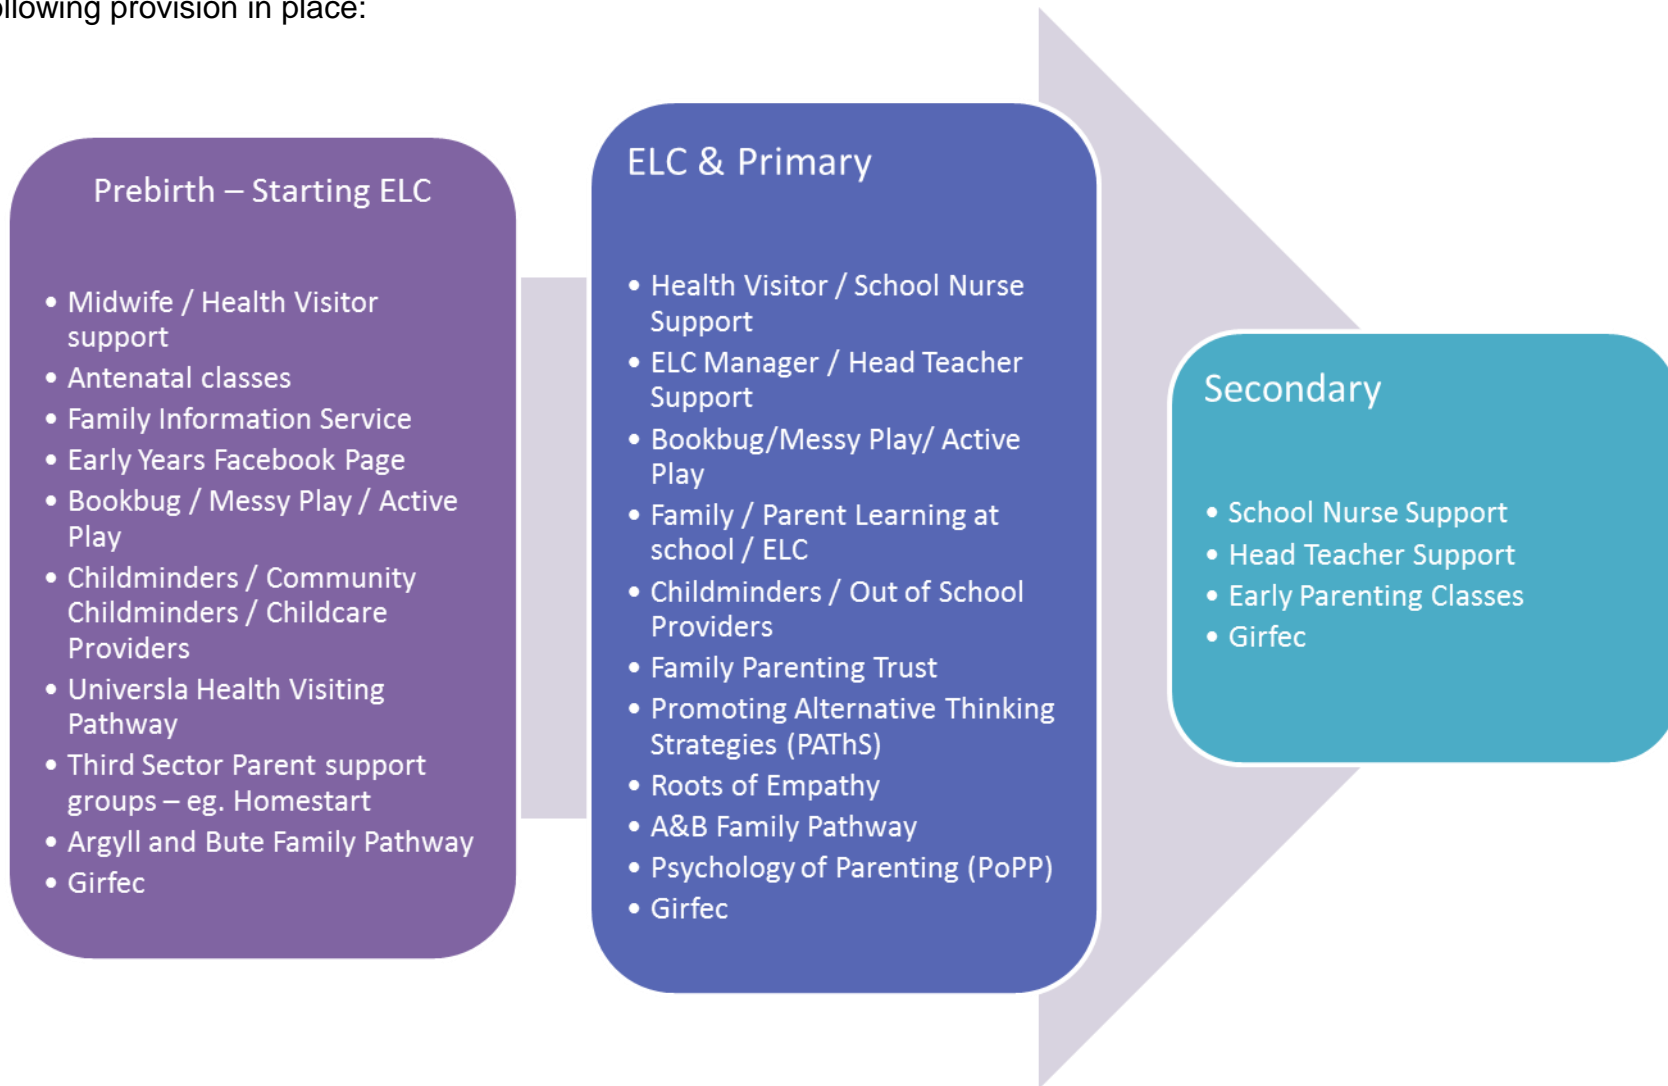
ollowing provision in place:

Prebirth – Starting ELC

• Midwife / Health Visitor support
• Antenatal classes
• Family Information Service
• Early Years Facebook Page
• Bookbug / Messy Play / Active Play
• Childminders / Community Childminders / Childcare Providers
• Universla Health Visiting Pathway
• Third Sector Parent support groups – eg. Homestart
• Argyll and Bute Family Pathway
• Girfec

ELC & Primary

• Health Visitor / School Nurse Support
• ELC Manager / Head Teacher Support
• Bookbug/Messy Play/ Active Play
• Family / Parent Learning at school / ELC
• Childminders / Out of School Providers
• Family Parenting Trust
• Promoting Alternative Thinking Strategies (PAThS)
• Roots of Empathy
• A&B Family Pathway
• Psychology of Parenting (PoPP)
• Girfec

Secondary

• School Nurse Support
• Head Teacher Support
• Early Parenting Classes
• Girfec